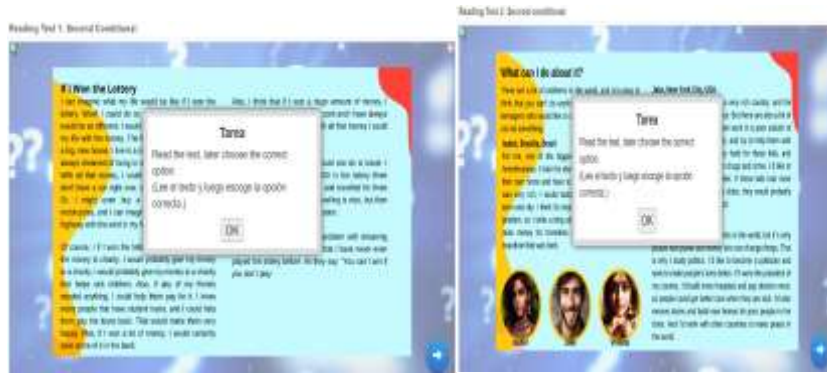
Reading Text 1: Second Conditional

If I Won the Lottery

Tarea

Read the text, later choose the correct option.

(Lee el texto y luego escoge la opción correcta.)

OK

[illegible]

Reading Text 2: Second conditional

What can I do about it?

Tarea

Read the text, later choose the correct option.

(Lee el texto y luego escoge la opción correcta.)

OK

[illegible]